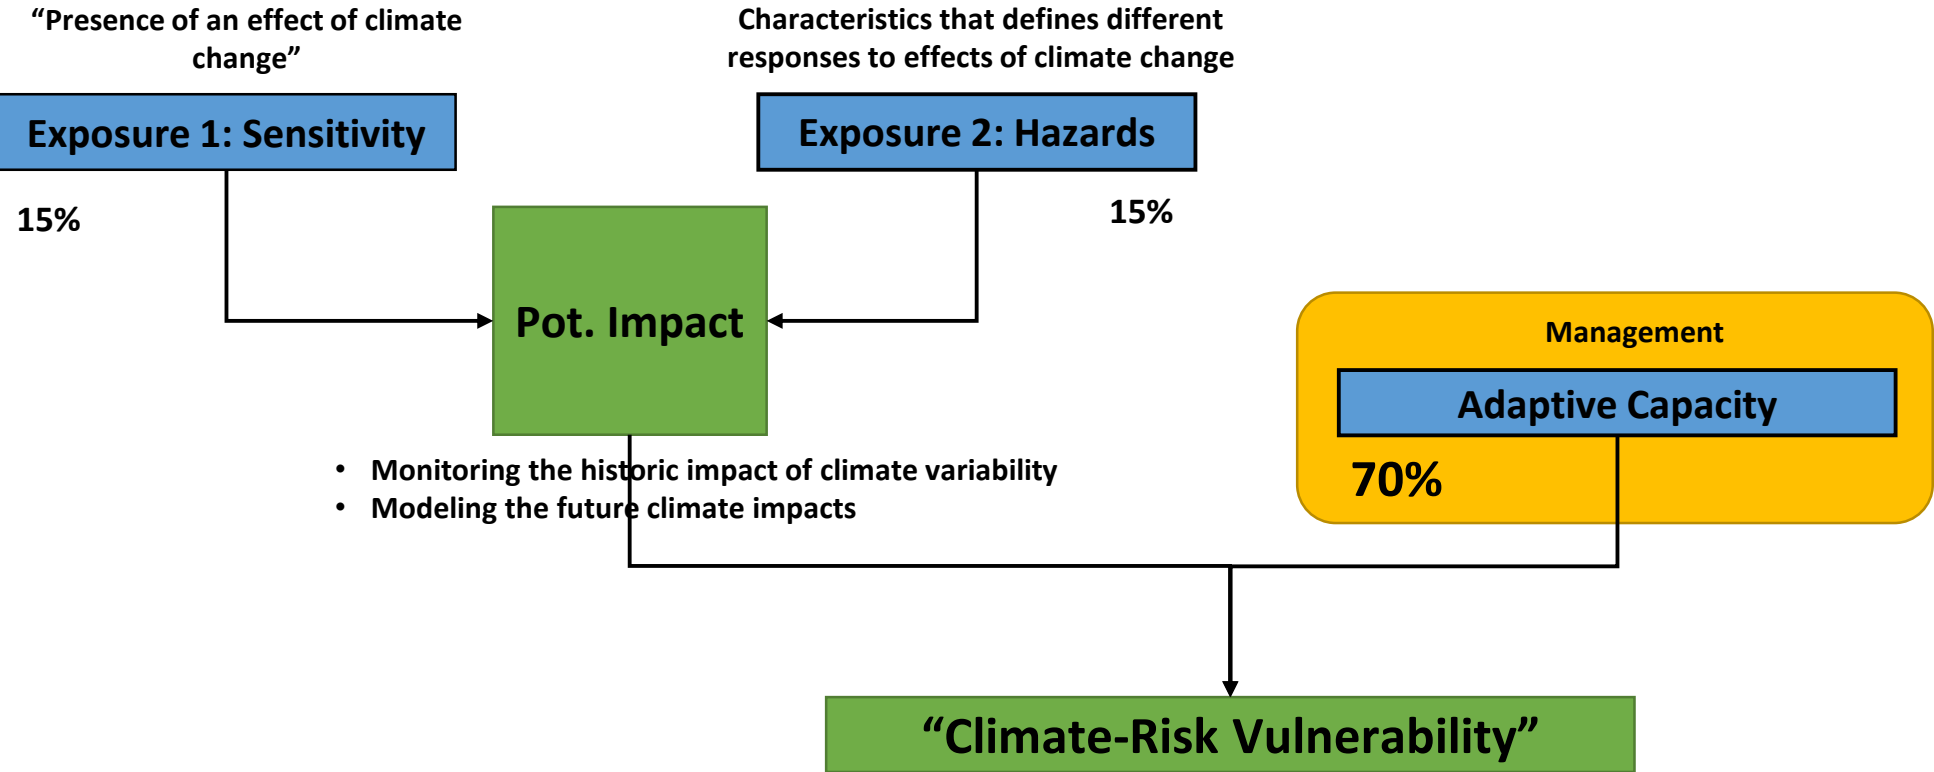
“Presence of an effect of climate change”

Characteristics that defines different responses to effects of climate change

Exposure 1: Sensitivity

Exposure 2: Hazards

15%

15%

Pot. Impact

Management

Adaptive Capacity

70%

• Monitoring the historic impact of climate variability
• Modeling the future climate impacts

“Climate-Risk Vulnerability”